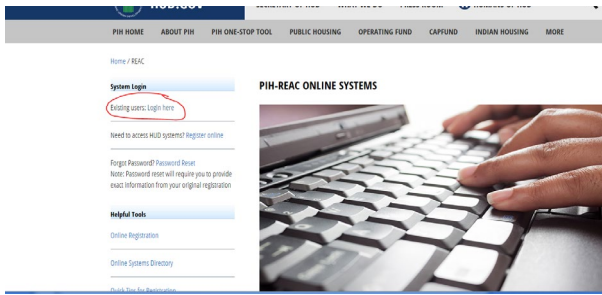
HUD.GOV

PIH HOME ABOUT PIH PIH ONE-STOP TOOL PUBLIC HOUSING OPERATING FUND CAPFUND INDIAN HOUSING MORE

Home / REAC

System Login

Existing users: Login here

Need to access HUD systems? Register online

Forgot Password? Password Reset
Note: Password reset will require you to provide exact information from your original registration

Helpful Tools

Online Registration

Online Systems Directory

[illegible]

PIH-REAC ONLINE SYSTEMS